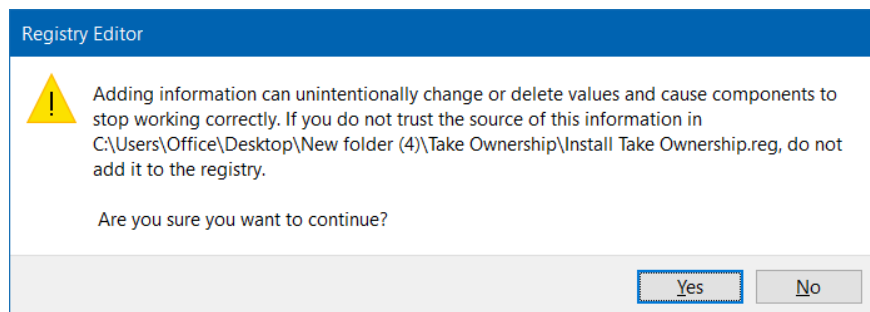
Registry Editor

Adding information can unintentionally change or delete values and cause components to stop working correctly. If you do not trust the source of this information in C:\Users\Office\Desktop\New folder (4)\Take Ownership\Install Take Ownership.reg, do not add it to the registry.

Are you sure you want to continue?

Yes

No